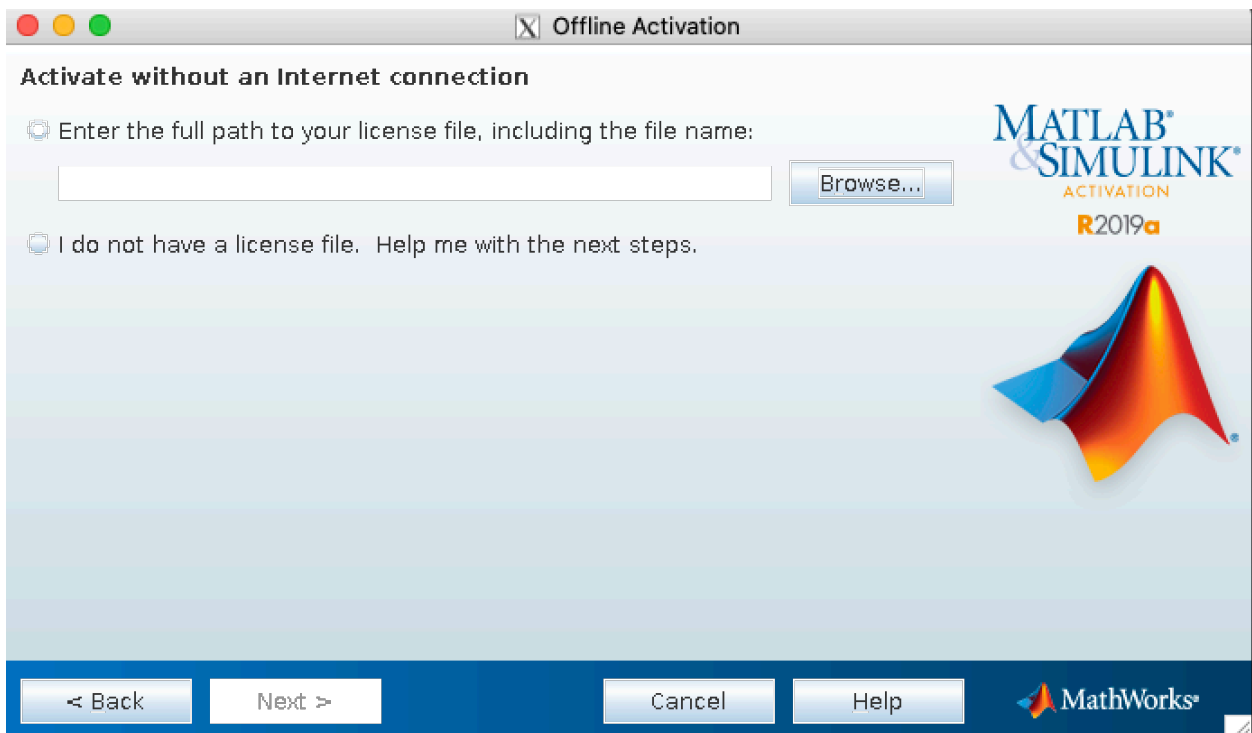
Offline Activation

Activate without an Internet connection

Enter the full path to your license file, including the file name:

Browse...

I do not have a license file. Help me with the next steps.

MATLAB® & SIMULINK®
ACTIVATION
R2019a

< Back
Next >
Cancel
Help
MathWorks®